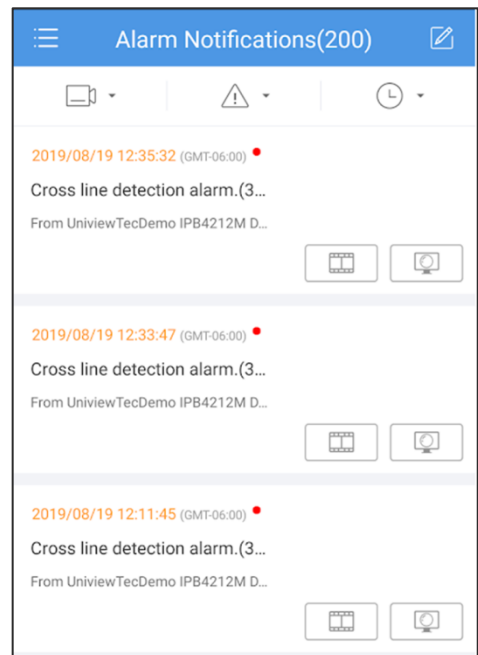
Alarm Notifications(200)

2019/08/19 12:35:32 (GMT-06:00)

Cross line detection alarm.(3...

From UniviewTecDemo IPB4212M D...

2019/08/19 12:33:47 (GMT-06:00)

Cross line detection alarm.(3...

From UniviewTecDemo IPB4212M D...

2019/08/19 12:11:45 (GMT-06:00)

Cross line detection alarm.(3...

From UniviewTecDemo IPB4212M D...